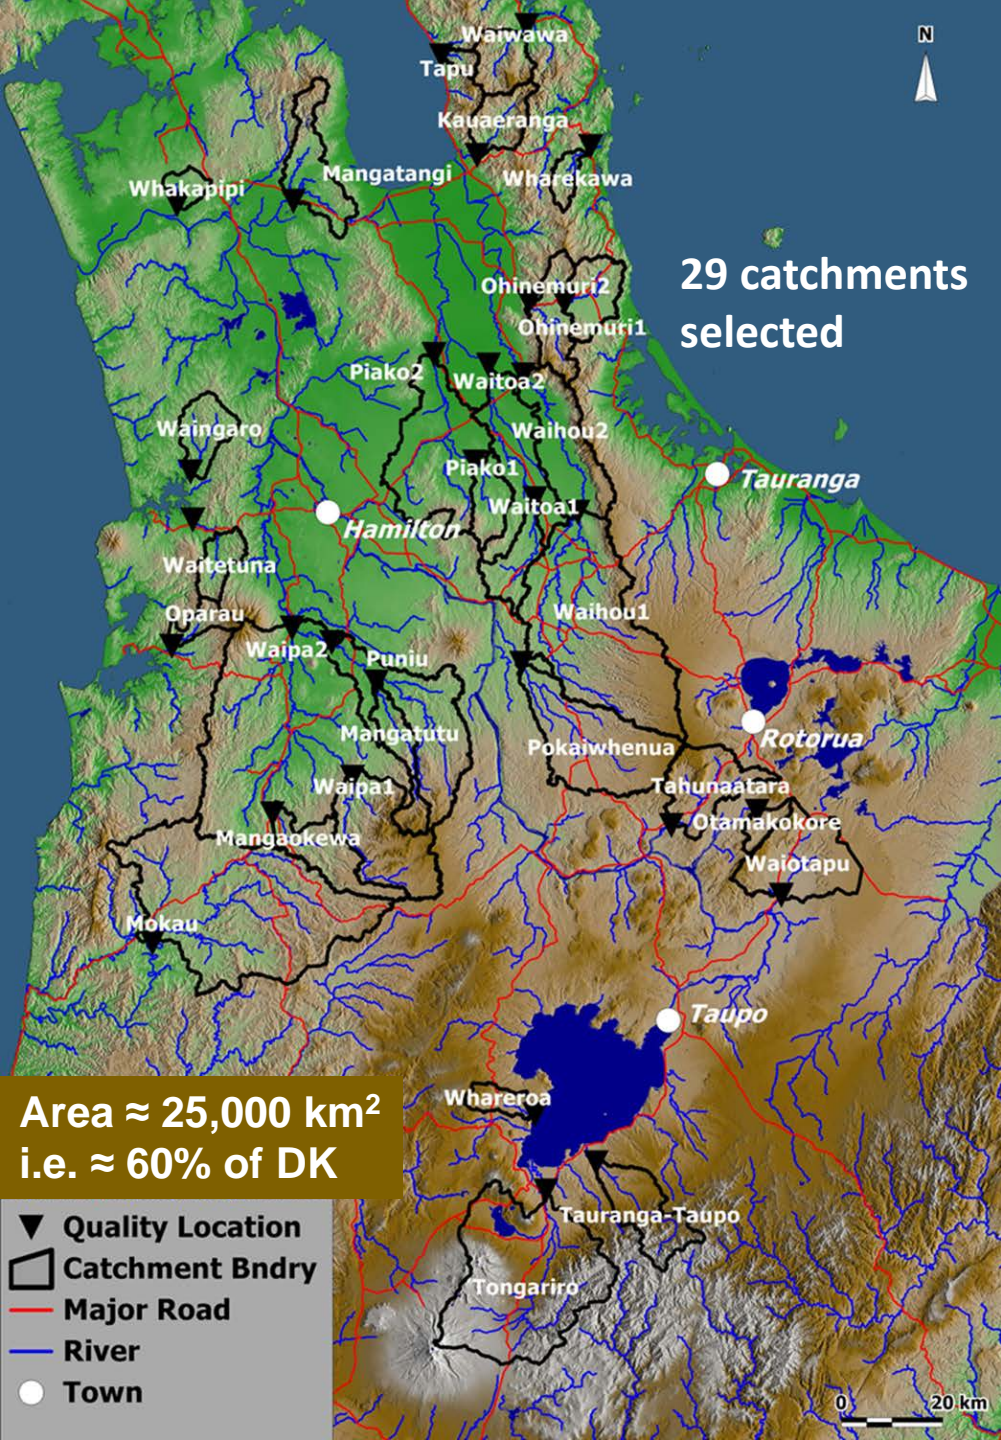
N

29 catchments selected

Waiwawa
Tapu
Kauaeranga
Wharekawa
Whakapipi
Mangatangi
Ohinemuri2
Ohinemuri1
Piako2
Waitoa2
Waingaro
Waihou2
Piako1
Tauranga
Waitoa1
Hamilton
Waitetuna
Oparau
Waihou1
Waipa2
Puniu
Mangatutu
Pokaiwhenua
Rotorua
Waipa1
Tahunaatara
Otamakokore
Mangaokewa
Waiotapu
Mokau
Taupo
Whareroa
Tauranga-Taupo
Tongariro

Area ≈ 25,000 km$^2$
i.e. ≈ 60% of DK

Quality Location
Catchment Bndry
Major Road
River
Town

0
20 km